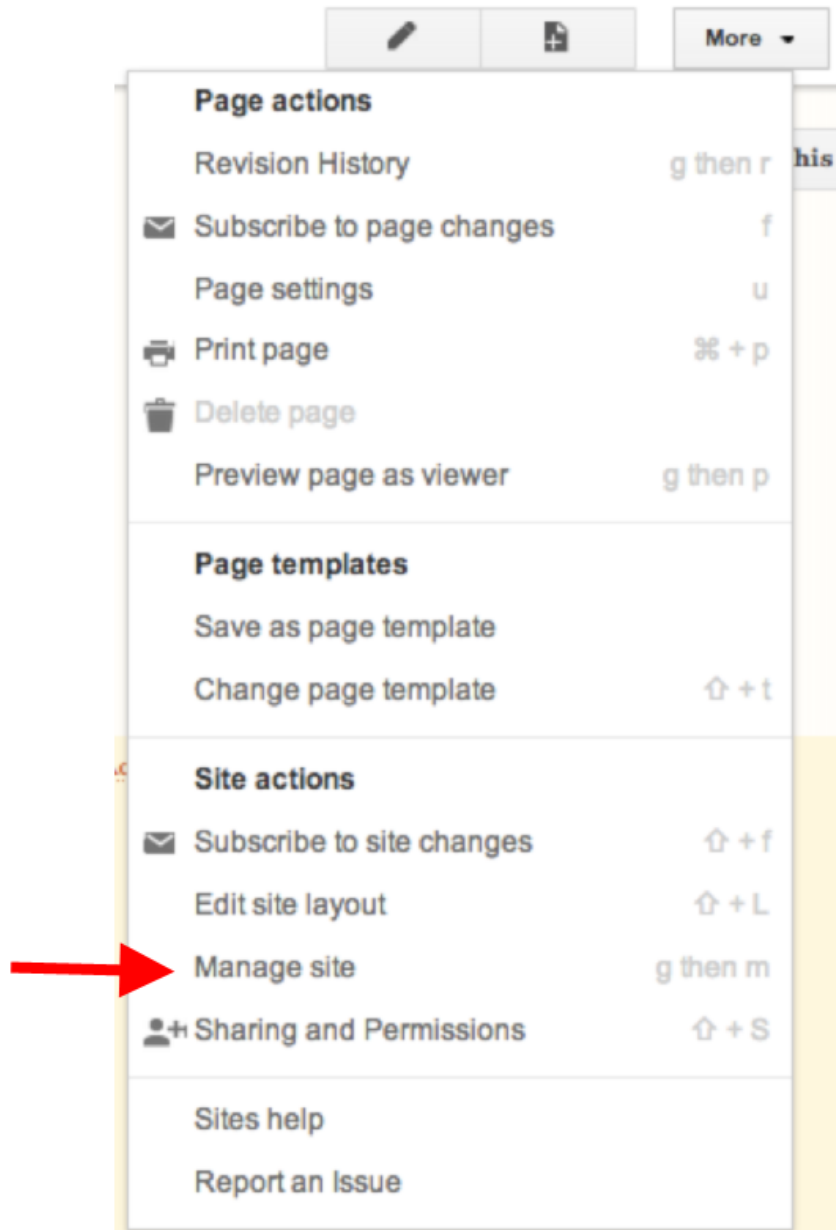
More

Page actions

Revision History g then r

Subscribe to page changes f

Page settings u

Print page ⌘ + p

Delete page

Preview page as viewer g then p

Page templates

Save as page template

Change page template ⇧ + t

Site actions

Subscribe to site changes ⇧ + f

Edit site layout ⇧ + L

Manage site g then m

Sharing and Permissions ⇧ + S

Sites help

Report an Issue

his